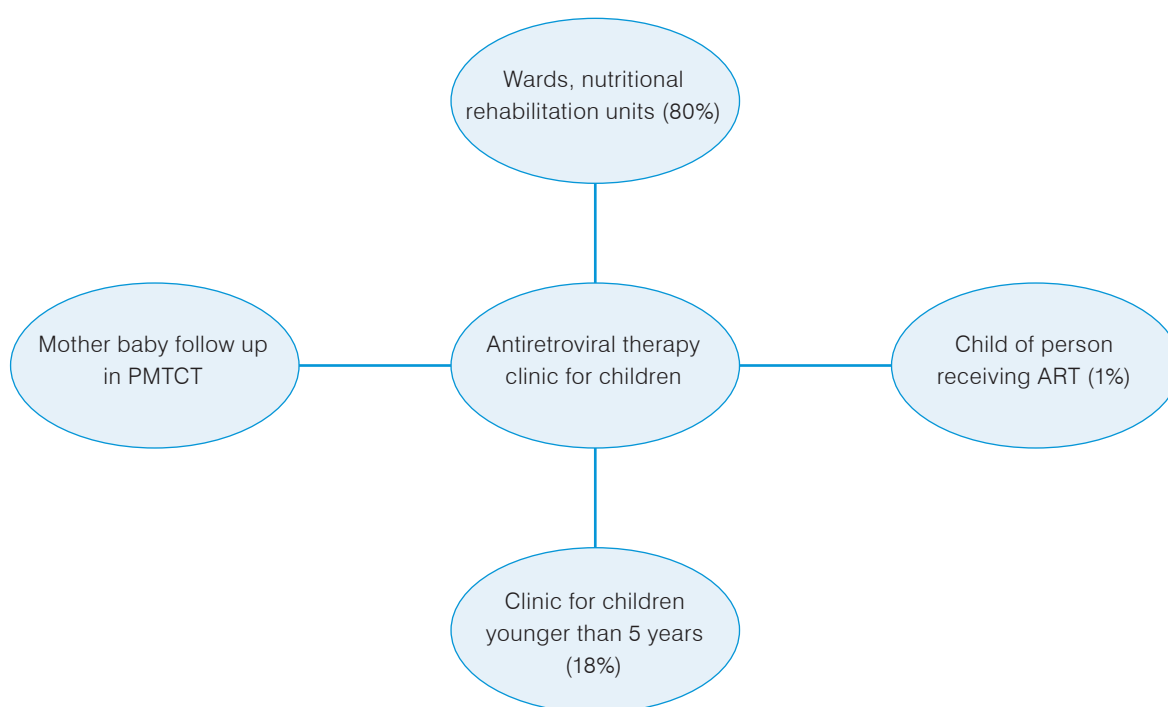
Wards, nutritional rehabilitation units (80%)

Mother baby follow up in PMTCT

Antiretroviral therapy clinic for children

Child of person receiving ART (1%)

Clinic for children younger than 5 years (18%)